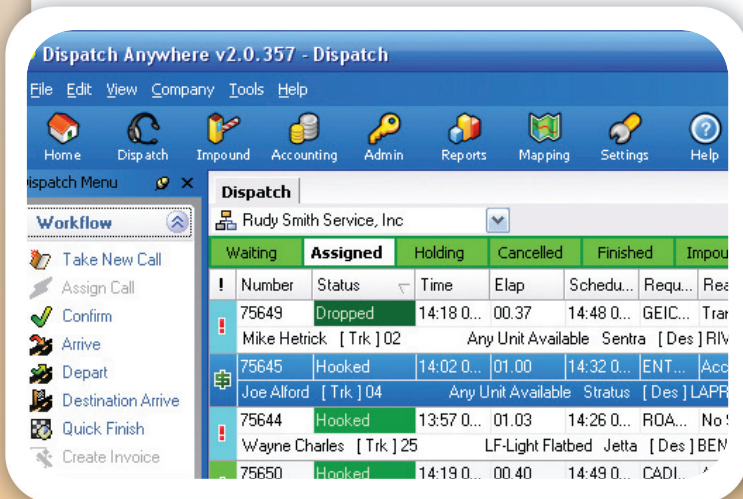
Dispatch Anywhere v2.0.357 - Dispatch

File Edit View Company Tools Help

Home Dispatch Impound Accounting Admin Reports Mapping Settings Help

ispatch Menu

Workflow

Take New Call
Assign Call
Confirm
Arrive
Depart
Destination Arrive
Quick Finish
Create Invoice

Dispatch

Rudy Smith Service, Inc

Waiting | Assigned | Holding | Cancelled | Finished | Impou

| ! | Number | Status | Time | Elap | Schedu... | Requ... | Rea |
|---|---|---|---|---|---|---|---|
| ! | 75649 | Dropped | 14:18 0... | 00.37 | 14:48 0... | GEIC... | Tran |
| | Mike Hetrick [ Trk ] 02 | | Any Unit Available | Sentra | [ Des ] RIV | | |
| | 75645 | Hooked | 14:02 0... | 01.00 | 14:32 0... | ENT... | Acc |
| | Joe Alford [ Trk ] 04 | | Any Unit Available | Status | [ Des ] LAPR | | |
| ! | 75644 | Hooked | 13:57 0... | 01.03 | 14:26 0... | ROA... | No |
| | Wayne Charles [ Trk ] 25 | | LF-Light Flatbed | Jetta | [ Des ] BEN | | |
| | 75650 | Hooked | 14:19 0... | 00.40 | 14:49 0... | CADI... | |